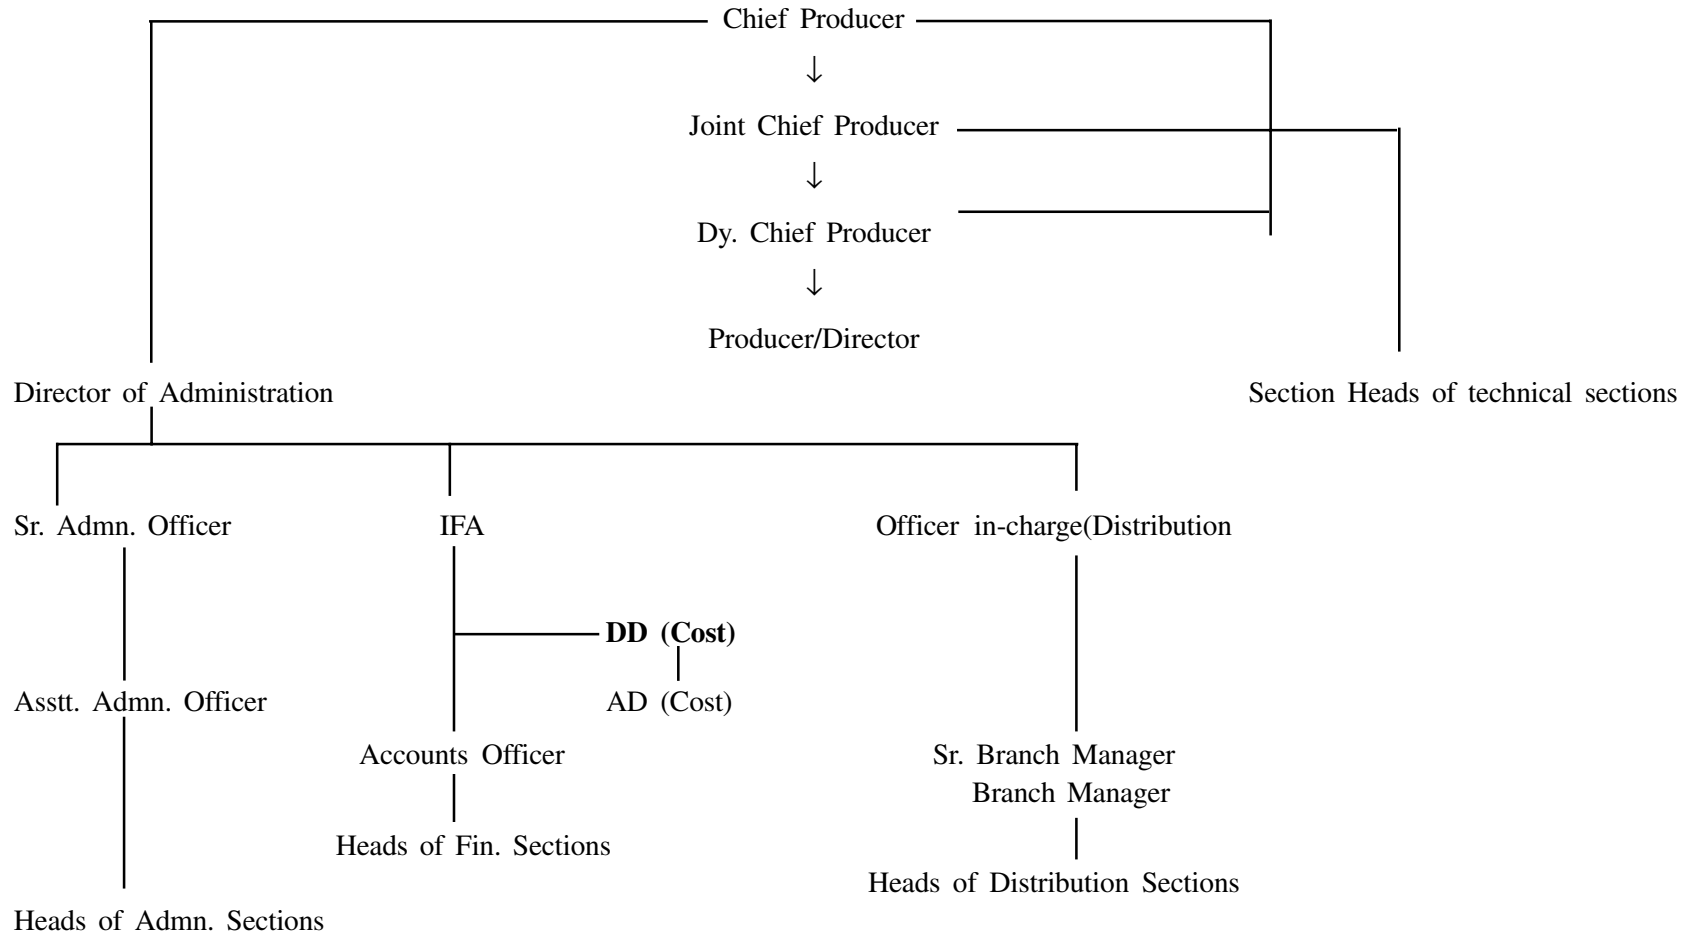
Chief Producer
↓
Joint Chief Producer
↓
Dy. Chief Producer
↓
Producer/Director

Director of Administration

Section Heads of technical sections

Sr. Admn. Officer

Asstt. Admn. Officer

Heads of Admn. Sections

IFA

**DD (Cost)**

AD (Cost)

Accounts Officer

Heads of Fin. Sections

Officer in-charge(Distribution

Sr. Branch Manager
Branch Manager

Heads of Distribution Sections